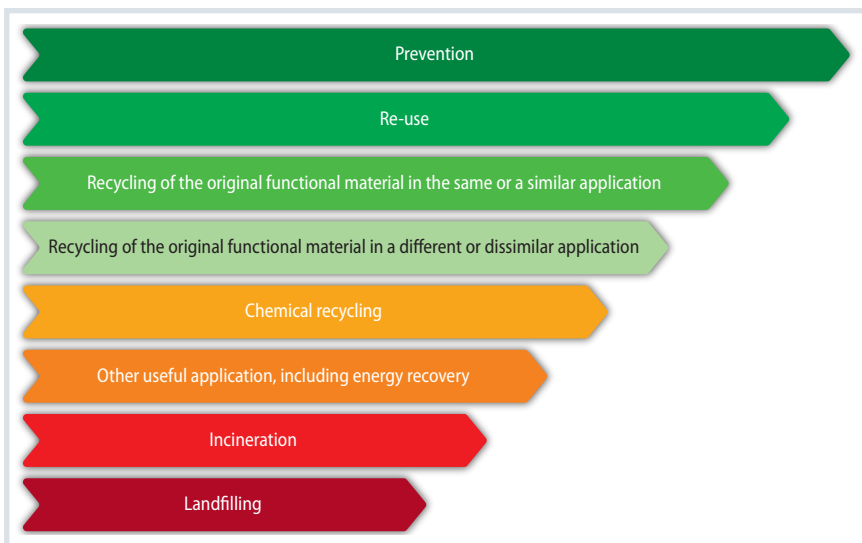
Prevention

Re-use

Recycling of the original functional material in the same or a similar application

Recycling of the original functional material in a different or dissimilar application

Chemical recycling

Other useful application, including energy recovery

Incineration

Landfilling